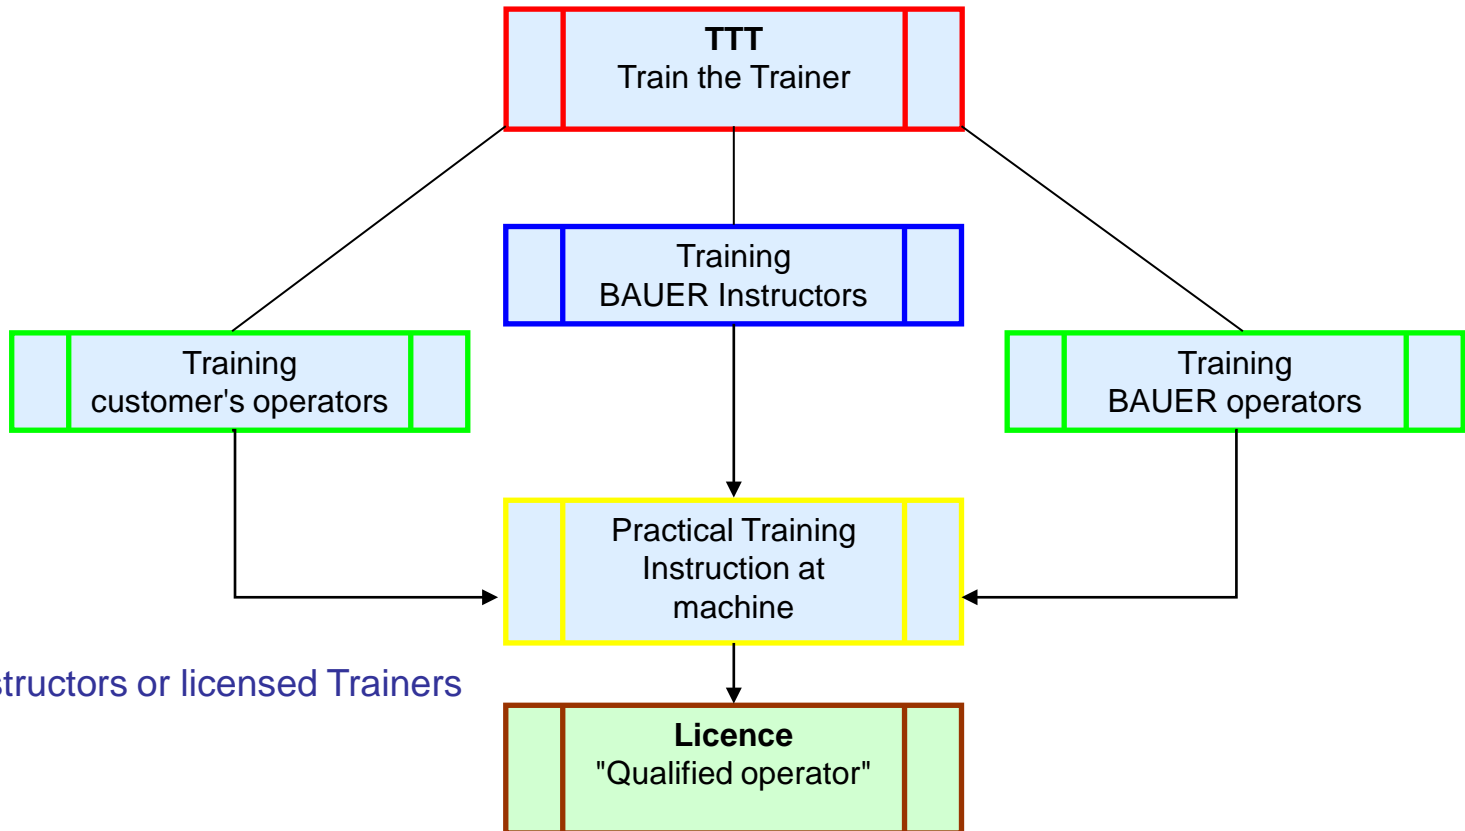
**TTT**
Train the Trainer

Training
BAUER Instructors

Training
customer's operators

Training
BAUER operators

Practical Training
Instruction at
machine

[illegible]structors or licensed Trainers

**Licence**
"Qualified operator"